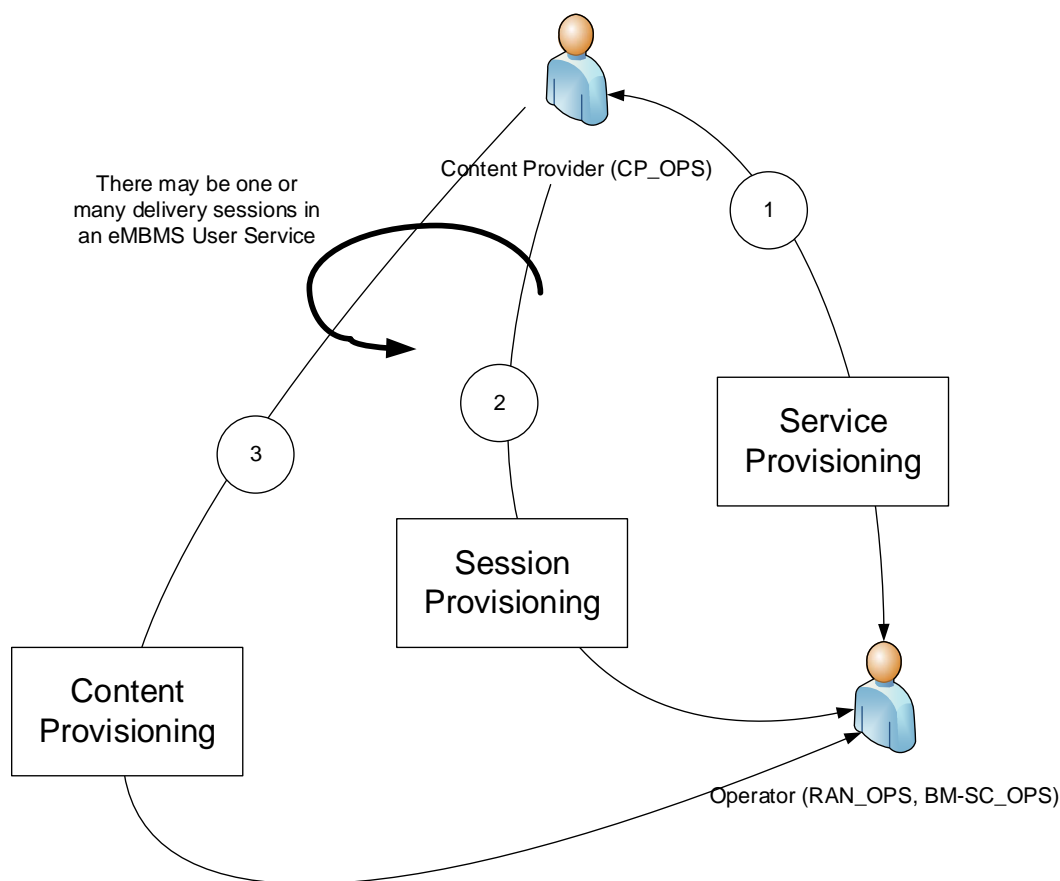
Content Provider (CP_OPS)

There may be one or many delivery sessions in an eMBMS User Service

1

2

3

Service Provisioning

Session Provisioning

Content Provisioning

Operator (RAN_OPS, BM-SC_OPS)